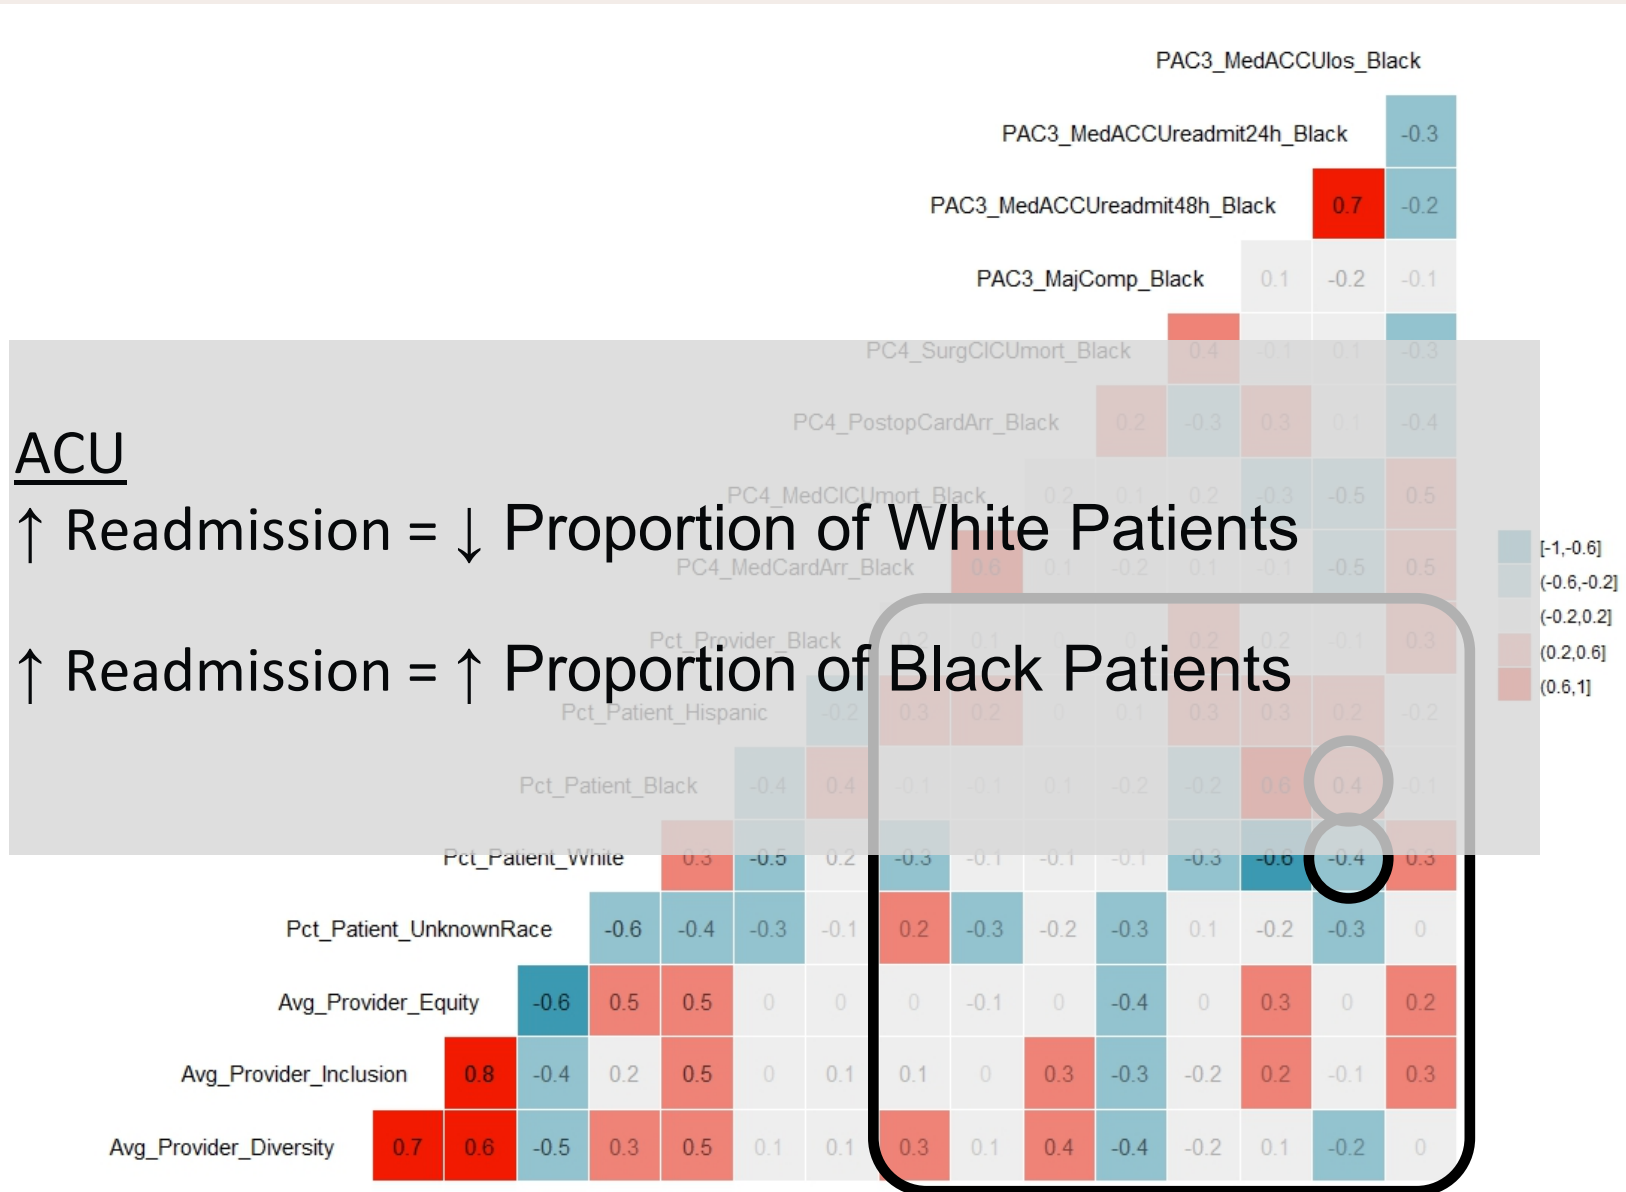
PAC3_MedACCUlos_Black

PAC3_MedACCUreadmit24h_Black -0.3

PAC3_MedACCUreadmit48h_Black 0.7 -0.2

PAC3_MajComp_Black 0.1 -0.2 -0.1

PC4_SurgCICUmort_Black 0.4 -0.1 0.1 -0.3

PC4_PostopCardArr_Black 0.2 -0.3 0.3 0.1 -0.4

PC4_MedCICUmort_Black 0.2 0.1 0.2 -0.3 -0.5 0.5

PC4_MedCardArr_Black 0.6 0.1 -0.2 0.1 -0.1 -0.5 0.5

Pct_Provider_Black 0.2 0.1 0.1 0.2 0.2 -0.1 0.3

Pct_Patient_Hispanic -0.2 0.3 0.2 0 0.1 0.3 0.3 0.2 -0.2

Pct_Patient_Black -0.4 0.4 -0.1 -0.1 0.1 -0.2 -0.2 0.6 0.4 -0.1

Pct_Patient_White 0.3 -0.5 0.2 -0.3 -0.1 -0.1 -0.1 -0.3 -0.6 -0.4 0.3

Pct_Patient_UnknownRace -0.6 -0.4 -0.3 -0.1 0.2 -0.3 -0.2 -0.3 0.1 -0.2 -0.3 0

Avg_Provider_Equity -0.6 0.5 0.5 0 0 0 -0.1 0 -0.4 0 0.3 0 0.2

Avg_Provider_Inclusion 0.8 -0.4 0.2 0.5 0 0.1 0.1 0 0.3 -0.3 -0.2 0.2 -0.1 0.3

Avg_Provider_Diversity 0.7 0.6 -0.5 0.3 0.5 0.1 0.1 0.3 0.1 0.4 -0.4 -0.2 0.1 -0.2 0

[-1,-0.6]
(-0.6,-0.2]
(-0.2,0.2]
(0.2,0.6]
(0.6,1]

ACU
↑ Readmission = ↓ Proportion of White Patients

↑ Readmission = ↑ Proportion of Black Patients